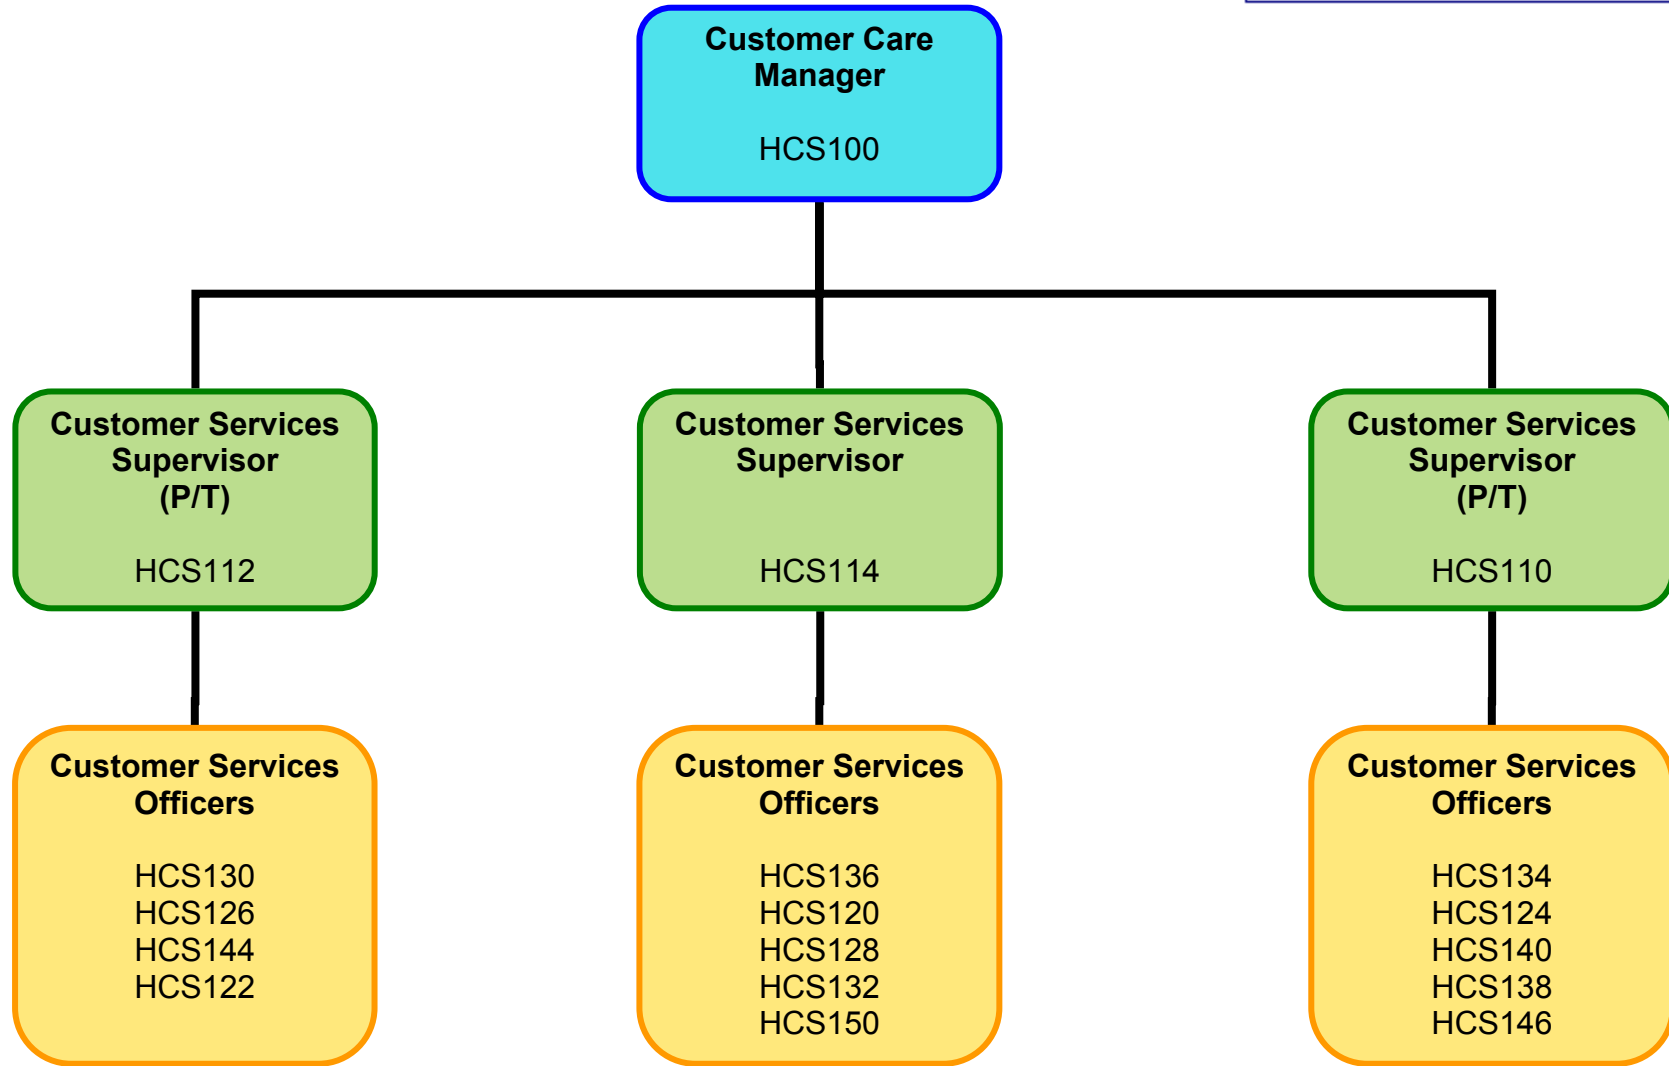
Customer Care Manager

HCS100

Customer Services Supervisor (P/T)

HCS112

Customer Services Supervisor

HCS114

Customer Services Supervisor (P/T)

HCS110

Customer Services Officers

HCS130
HCS126
HCS144
HCS122

Customer Services Officers

HCS136
HCS120
HCS128
HCS132
HCS150

Customer Services Officers

HCS134
HCS124
HCS140
HCS138
HCS146